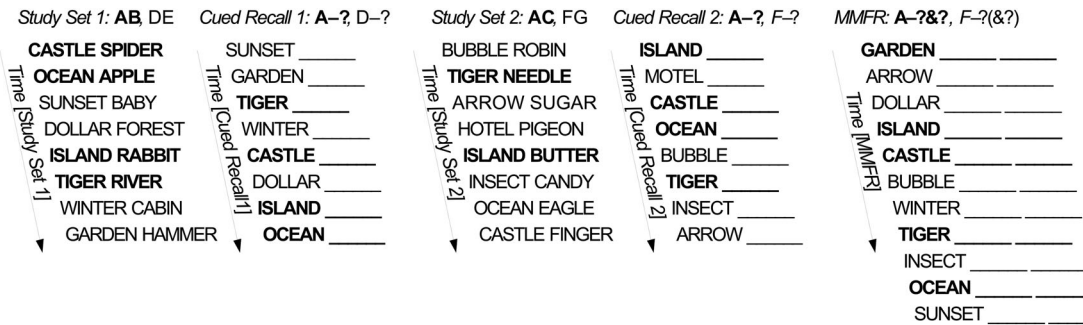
Study Set 1: AB, DE
CASTLE SPIDER
OCEAN APPLE
SUNSET BABY
DOLLAR FOREST
ISLAND RABBIT
TIGER RIVER
WINTER CABIN
GARDEN HAMMER
Time [Study Set 1]

Cued Recall 1: A–?, D–?
SUNSET ______
GARDEN ______
TIGER ______
WINTER ______
CASTLE ______
DOLLAR ______
ISLAND ______
OCEAN ______
Time [Cued Recall1]

Study Set 2: AC, FG
BUBBLE ROBIN
TIGER NEEDLE
ARROW SUGAR
HOTEL PIGEON
ISLAND BUTTER
INSECT CANDY
OCEAN EAGLE
CASTLE FINGER
Time [Study Set 2]

Cued Recall 2: A–?, F–?
ISLAND ______
MOTEL ______
CASTLE ______
OCEAN ______
BUBBLE ______
TIGER ______
INSECT ______
ARROW ______
Time [Cued Recall 2]

MMFR: A–?&?, F–?(&?)
GARDEN ______ ______
ARROW ______ ______
DOLLAR ______ ______
ISLAND ______ ______
CASTLE ______ ______
BUBBLE ______ ______
WINTER ______ ______
TIGER ______ ______
INSECT ______ ______
OCEAN ______ ______
SUNSET ______ ______
Time [MMFR]